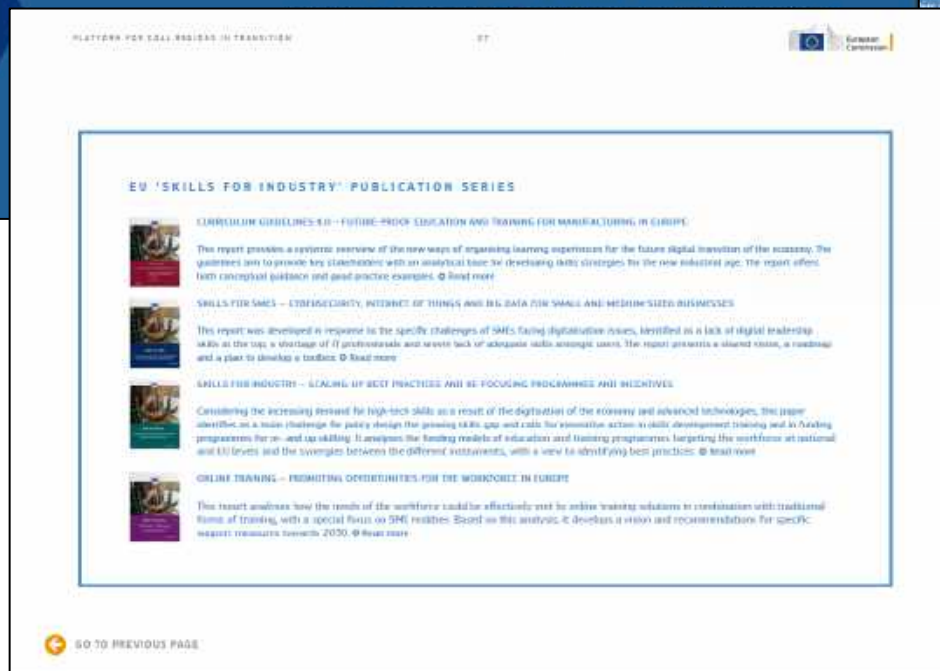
PLATFORM FOR COAL REGIONS IN TRANSITION

37

European Commission

EU 'SKILLS FOR INDUSTRY' PUBLICATION SERIES

CURRICULUM GUIDELINES 4.0 – FUTURE-PROOF EDUCATION AND TRAINING FOR MANUFACTURING IN EUROPE

This report provides a systemic overview of the new ways of organising learning experiences for the future digital transition of the economy. The guidelines aim to provide key stakeholders with an analytical base for developing skills strategies for the new industrial age. The report offers both conceptual guidance and good practice examples. Read more

SKILLS FOR SMES – CYBERSECURITY, INTERNET OF THINGS AND BIG DATA FOR SMALL AND MEDIUM-SIZED BUSINESSES

This report was developed in response to the specific challenges of SMEs facing digitalisation issues, identified as a lack of digital leadership skills at the top, a shortage of IT professionals and severe lack of adequate skills amongst users. The report presents a shared vision, a roadmap and a plan to develop a toolbox. Read more

SKILLS FOR INDUSTRY – SCALING UP BEST PRACTICES AND RE-FOCUSING PROGRAMMES AND INCENTIVES

Considering the increasing demand for high-tech skills as a result of the digitisation of the economy and advanced technologies, this paper identifies as a main challenge for policy design the growing skills gap and calls for innovative action in skills development training and in funding programmes for re- and up-skilling. It analyses the funding models of education and training programmes targeting the workforce at national and EU levels and the synergies between the different instruments, with a view to identifying best practices. Read more

ONLINE TRAINING – PROMOTING OPPORTUNITIES FOR THE WORKFORCE IN EUROPE

This report analyses how the needs of the workforce could be effectively met by online training solutions in combination with traditional forms of training, with a special focus on SME realities. Based on this analysis, it develops a vision and recommendations for specific support measures towards 2030. Read more

GO TO PREVIOUS PAGE